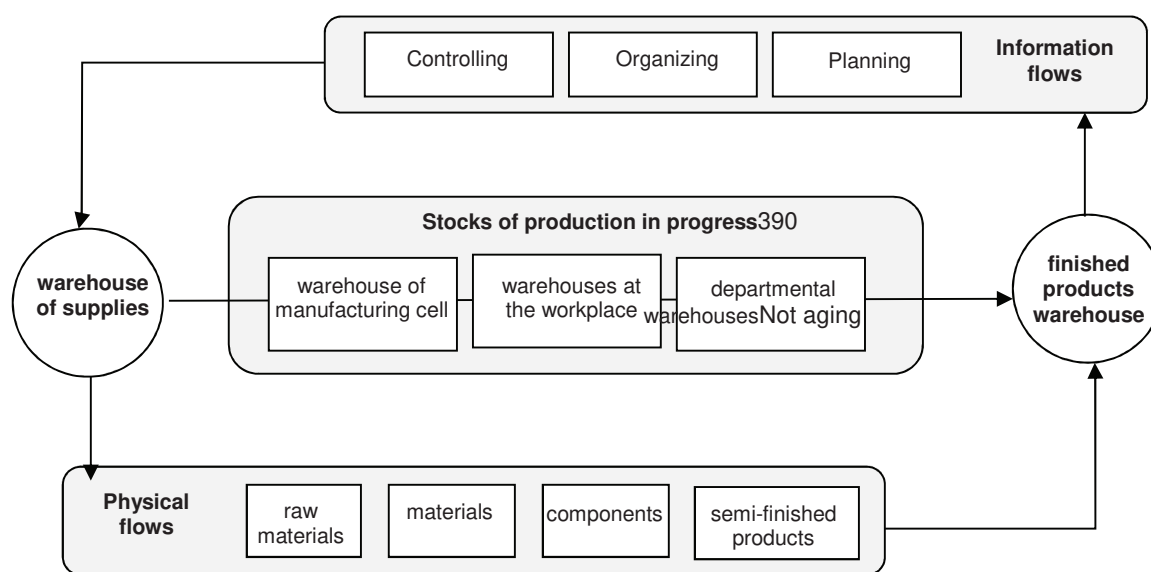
Controlling

Organizing

Planning

Information flows

Stocks of production in progress390

warehouse of supplies

warehouse of manufacturing cell

warehouses at the workplace

departmental warehousesNot aging

finished products warehouse

Physical flows

raw materials

materials

components

semi-finished products